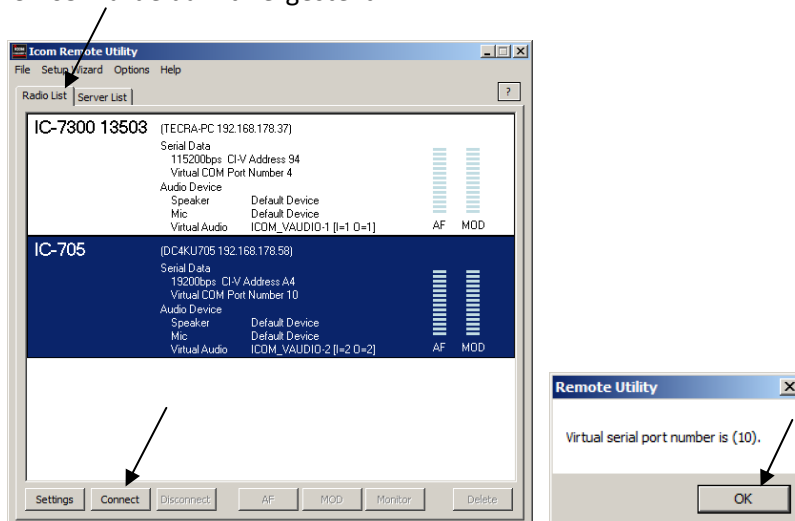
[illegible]

Icom Remote Utility

File Setup Wizard Options Help

Radio List | Server List

?

IC-7300 13503 (TECRA-PC 192.168.178.37)
Serial Data
115200bps CI-V Address 94
Virtual COM Port Number 4
Audio Device
Speaker Default Device
Mic Default Device
Virtual Audio ICOM_VAUDIO-1 [I=1 O=1]
AF MOD

IC-705 (DC4KU705 192.168.178.58)
Serial Data
19200bps CI-V Address A4
Virtual COM Port Number 10
Audio Device
Speaker Default Device
Mic Default Device
Virtual Audio ICOM_VAUDIO-2 [I=2 O=2]
AF MOD

Settings | Connect | Disconnect | AF | MOD | Monitor | Delete

Remote Utility

Virtual serial port number is (10).

OK